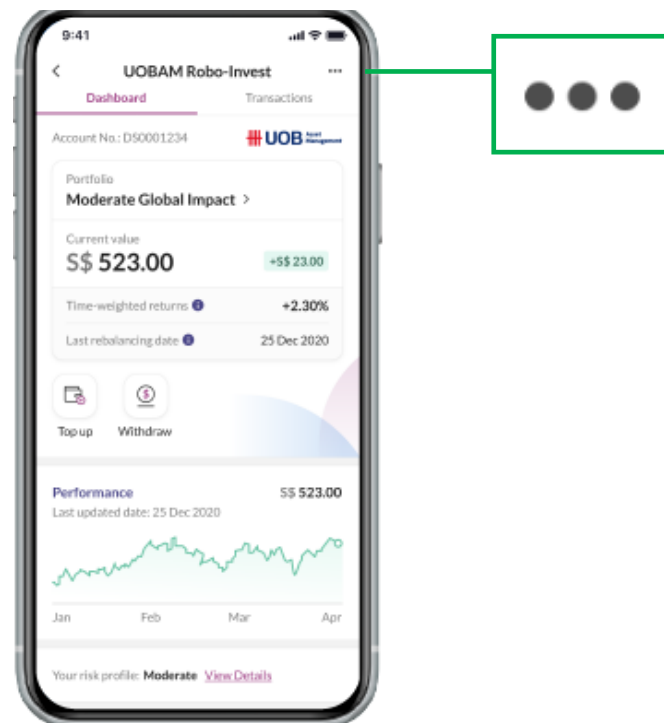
9:41

<

UOBAM Robo-Invest

···

Dashboard

Transactions

Account No.: DS0001234

UOB Asset Management

Portfolio

Moderate Global Impact >

Current value

S$ 523.00

+S$ 23.00

Time-weighted returns

+2.30%

Last rebalancing date

25 Dec 2020

Top up

Withdraw

Performance

S$ 523.00

Last updated date: 25 Dec 2020

Jan

Feb

Mar

Apr

Your risk profile: Moderate View Details